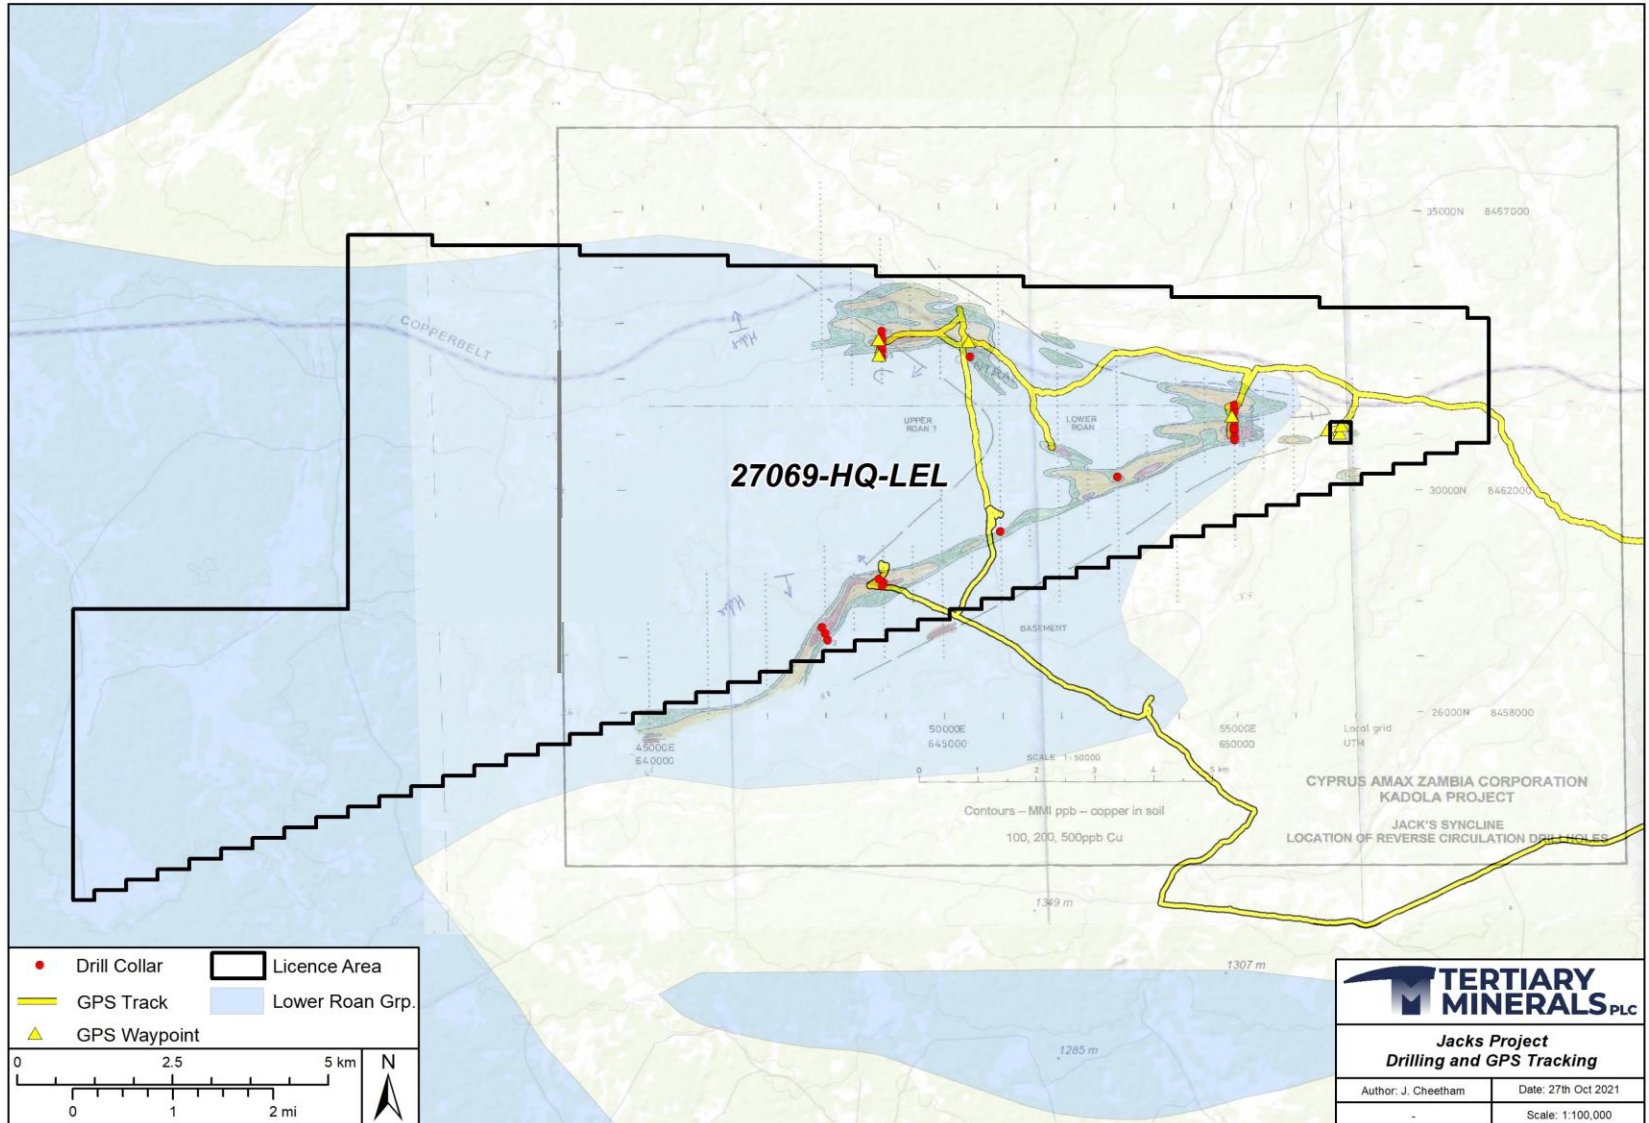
27069-HQ-LEL

COPPERBELT

UPPER ROAN ?

LOWER ROAN

BASEMENT

35000N 8457000

30000N 8462000

26000N 8458000

45000E 640000

50000E 645000

5500GE 650000

Local grid UTM

SCALE 1:50000

0 1 2 3 4 5 km

Contours – MMI ppb – copper in soil

100, 200, 500ppb Cu

CYPRUS AMAX ZAMBIA CORPORATION
KADOLA PROJECT

JACK'S SYNCLINE
LOCATION OF REVERSE CIRCULATION DRILLHOLES

1349 m

1307 m

1285 m

Drill Collar
GPS Track
GPS Waypoint
Licence Area
Lower Roan Grp.

0 2.5 5 km
0 1 2 mi
N

TERTIARY MINERALS PLC

Jacks Project
Drilling and GPS Tracking

Author: J. Cheetham
Date: 27th Oct 2021
-
Scale: 1:100,000